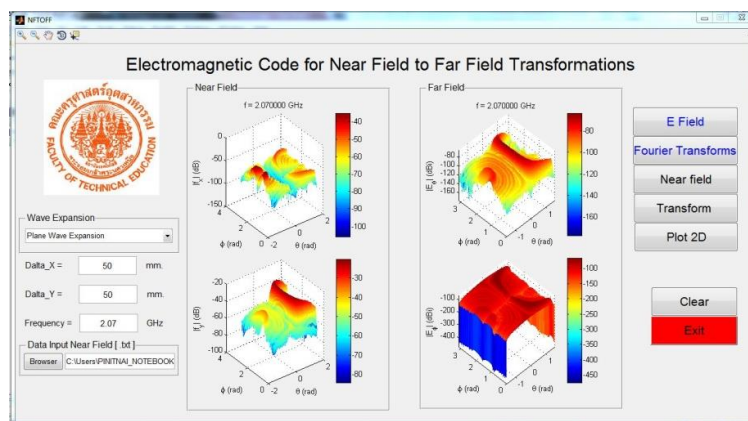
NFTOFF

Electromagnetic Code for Near Field to Far Field Transformations

FACULTY OF TECHNICAL EDUCATION

Wave Expansion
Plane Wave Expansion

Dalta_X = 50 mm.

Dalta_Y = 50 mm.

Frequency = 2.07 GHz

Data Input Near Field [ .txt ]
Browser C:\Users\PINITNAI_NOTEBOOK

Near Field
f = 2.070000 GHz
$|f_x|$ (dB)
0
-50
-100
-150
4
2
0
$\phi$ (rad)
-2
0
2
$\theta$ (rad)
-40
-50
-60
-70
-80
-90
-100

$|f_y|$ (dB)
-20
-40
-60
-80
-100
2
0
$\phi$ (rad)
-2
0
2
$\theta$ (rad)
-30
-40
-50
-60
-70
-80

Far Field
f = 2.070000 GHz
$|E_\theta|$ (dB)
-80
-100
-120
-140
-160
3
2
1
0
$\phi$ (rad)
-1
0
1
$\theta$ (rad)
-80
-100
-120
-140
-160

$|E_\phi|$ (dB)
-100
-200
-300
-400
2
0
$\phi$ (rad)
-1
0
1
$\theta$ (rad)
-100
-150
-200
-250
-300
-350
-400
-450

E Field
Fourier Transforms
Near field
Transform
Plot 2D
Clear
Exit